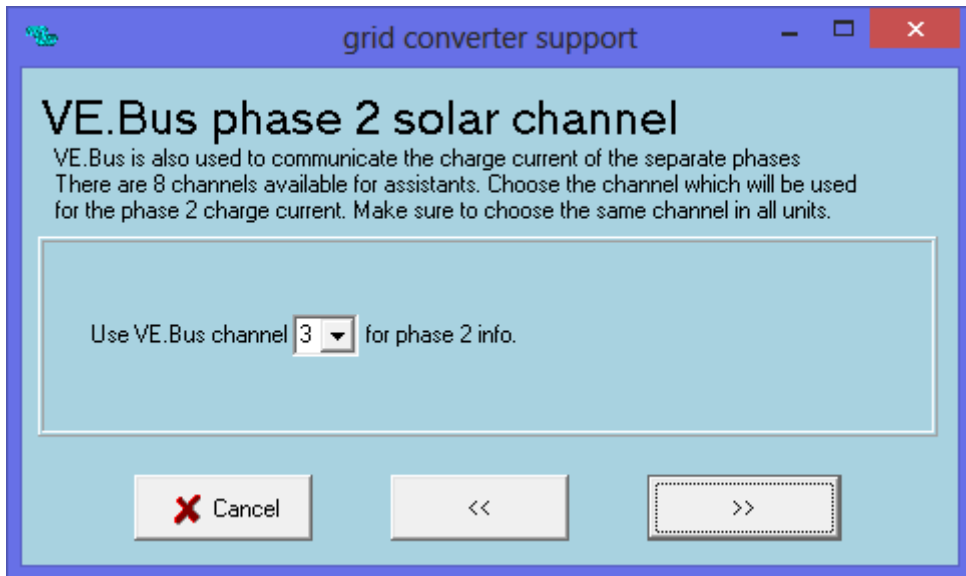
grid converter support

VE.Bus phase 2 solar channel

VE.Bus is also used to communicate the charge current of the separate phases There are 8 channels available for assistants. Choose the channel which will be used for the phase 2 charge current. Make sure to choose the same channel in all units.

Use VE.Bus channel 3 for phase 2 info.

Cancel

<<

>>